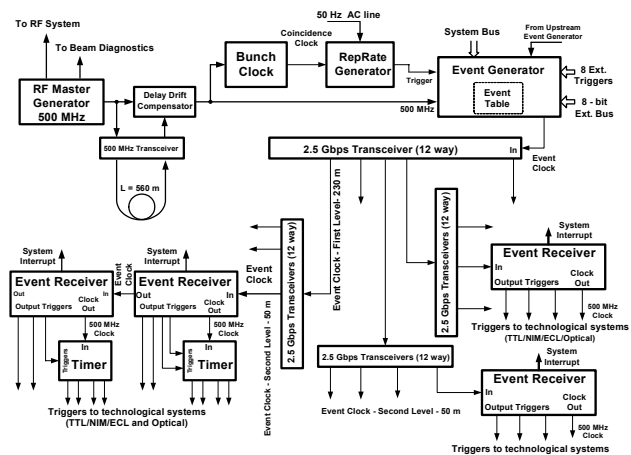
To RF System
To Beam Diagnostics
RF Master Generator 500 MHz
Delay Drift Compensator
500 MHz Transceiver
L = 560 m
Bunch Clock
50 Hz AC line
Coincidence Clock
RepRate Generator
Trigger
System Bus
From Upstream Event Generator
Event Generator
Event Table
8 Ext. Triggers
8 - bit Ext. Bus
500 MHz
2.5 Gbps Transceiver (12 way)
In
Event Clock
Event Clock - First Level - 230 m
2.5 Gbps Transceivers (12 way)
System Interrupt
Event Receiver
In
Output Triggers
Clock Out
500 MHz Clock
Triggers to technological systems (TTL/NIM/ECL/Optical)
Event Clock
2.5 Gbps Transceivers (12 way)
Event Clock - Second Level - 50 m
System Interrupt
Event Receiver
Out
In
Output Triggers
Clock Out
500 MHz Clock
Event Clock
System Interrupt
Event Receiver
Out
In
Output Triggers
Clock Out
500 MHz Clock
Triggers
In
Timer
Triggers
In
Timer
Triggers to technological systems (TTL/NIM/ECL and Optical)
2.5 Gbps Transceivers (12 way)
Event Clock - Second Level - 50 m
System Interrupt
Event Receiver
In
Output Triggers
Clock Out
500 MHz Clock
Triggers to technological systems